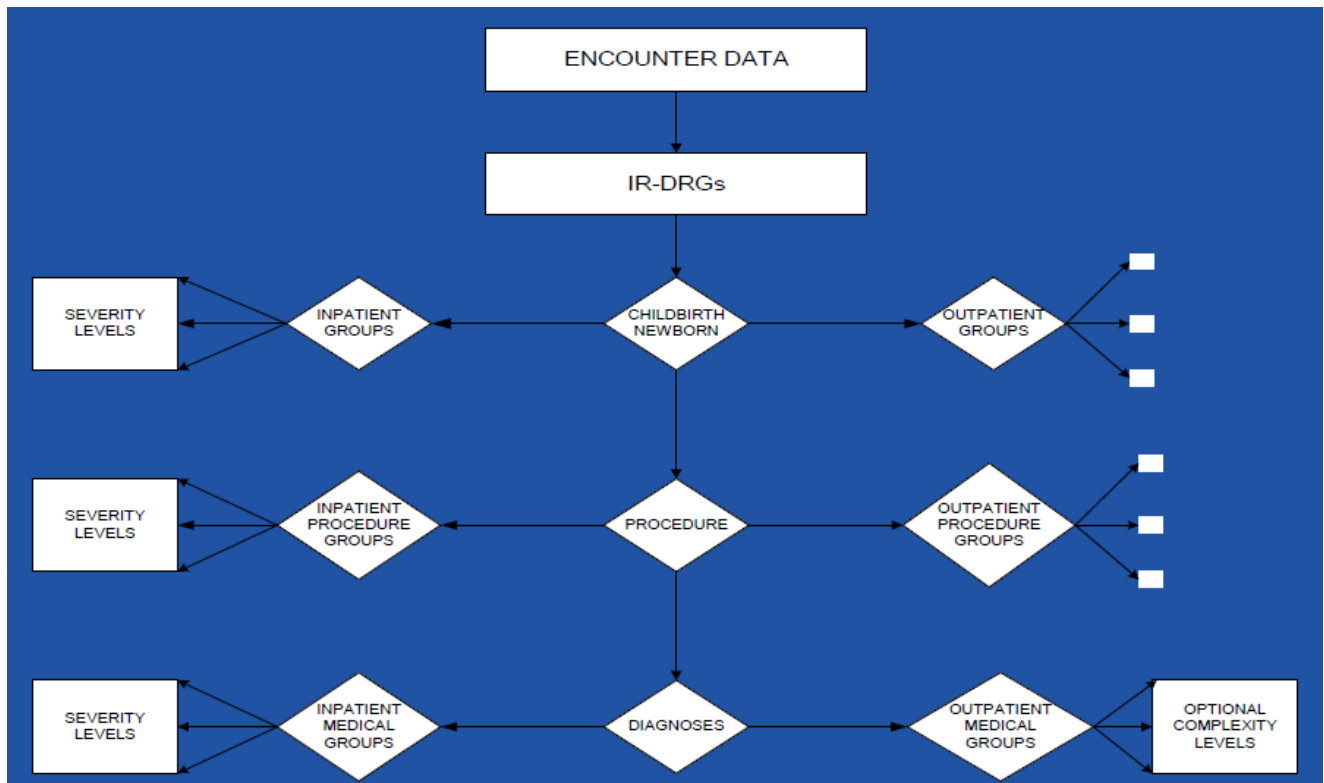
ENCOUNTER DATA

IR-DRGs

SEVERITY LEVELS

INPATIENT GROUPS

CHILDBIRTH NEWBORN

OUTPATIENT GROUPS

SEVERITY LEVELS

INPATIENT PROCEDURE GROUPS

PROCEDURE

OUTPATIENT PROCEDURE GROUPS

SEVERITY LEVELS

INPATIENT MEDICAL GROUPS

DIAGNOSES

OUTPATIENT MEDICAL GROUPS

OPTIONAL COMPLEXITY LEVELS